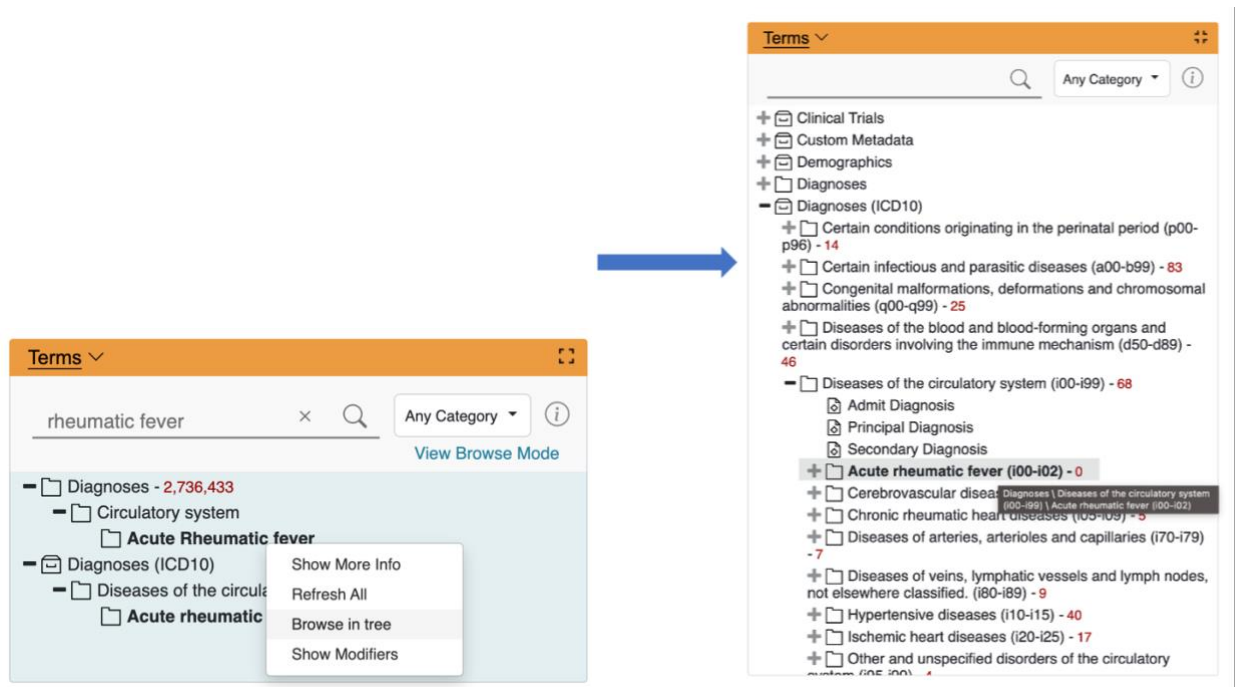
Terms

rheumatic fever × Any Category

View Browse Mode

Diagnoses - 2,736,433
Circulatory system
Acute Rheumatic fever
Diagnoses (ICD10)
Diseases of the circula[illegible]
Acute rheumatic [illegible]

Show More Info
Refresh All
Browse in tree
Show Modifiers

Terms

Any Category

Clinical Trials
Custom Metadata
Demographics
Diagnoses
Diagnoses (ICD10)
Certain conditions originating in the perinatal period (p00-p96) - 14
Certain infectious and parasitic diseases (a00-b99) - 83
Congenital malformations, deformations and chromosomal abnormalities (q00-q99) - 25
Diseases of the blood and blood-forming organs and certain disorders involving the immune mechanism (d50-d89) - 46
Diseases of the circulatory system (i00-i99) - 68
Admit Diagnosis
Principal Diagnosis
Secondary Diagnosis
Acute rheumatic fever (i00-i02) - 0
Cerebrovascular disea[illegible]
Diagnoses \ Diseases of the circulatory system (i00-i99) \ Acute rheumatic fever (i00-i02)
Chronic rheumatic heart diseases (i05-i09) - 5
Diseases of arteries, arterioles and capillaries (i70-i79) - 7
Diseases of veins, lymphatic vessels and lymph nodes, not elsewhere classified. (i80-i89) - 9
Hypertensive diseases (i10-i15) - 40
Ischemic heart diseases (i20-i25) - 17
Other and unspecified disorders of the circulatory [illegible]